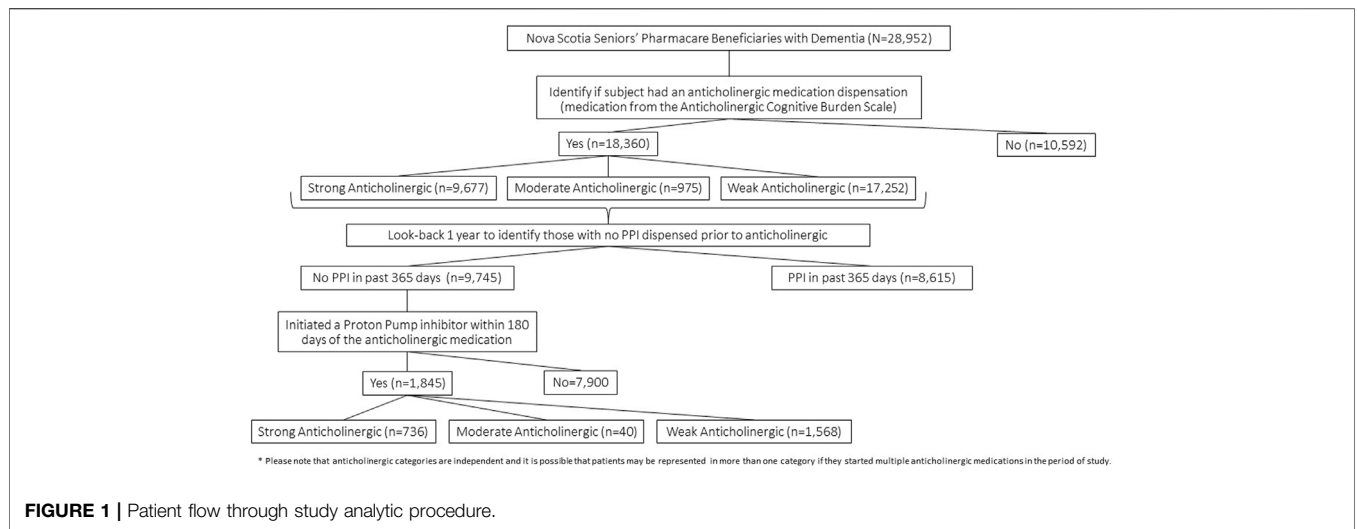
Nova Scotia Seniors' Pharmacare Beneficiaries with Dementia (N=28,952)

Identify if subject had an anticholinergic medication dispensation (medication from the Anticholinergic Cognitive Burden Scale)

Yes (n=18,360)

No (n=10,592)

Strong Anticholinergic (n=9,677)

Moderate Anticholinergic (n=975)

Weak Anticholinergic (n=17,252)

Look-back 1 year to identify those with no PPI dispensed prior to anticholinergic

No PPI in past 365 days (n=9,745)

PPI in past 365 days (n=8,615)

Initiated a Proton Pump inhibitor within 180 days of the anticholinergic medication

Yes (n=1,845)

No=7,900

Strong Anticholinergic (n=736)

Moderate Anticholinergic (n=40)

Weak Anticholinergic (n=1,568)

* Please note that anticholinergic categories are independent and it is possible that patients may be represented in more than one category if they started multiple anticholinergic medications in the period of study.

FIGURE 1 | Patient flow through study analytic procedure.